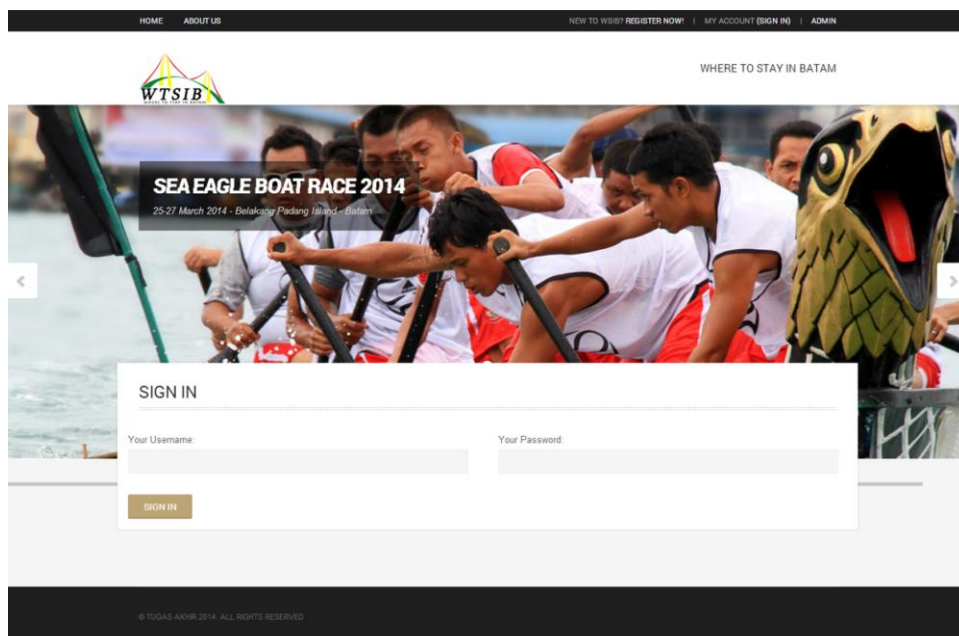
HOME ABOUT US

NEW TO WSIB? REGISTER NOW! | MY ACCOUNT (SIGN IN) | ADMIN

WTSIB

WHERE TO STAY IN BATAM

WHERE TO STAY IN BATAM

SEA EAGLE BOAT RACE 2014

25-27 March 2014 - Belakang Padang Island - Batam

SIGN IN

Your Username:

Your Password:

SIGN IN

© TUGAS AKHIR 2014. ALL RIGHTS RESERVED